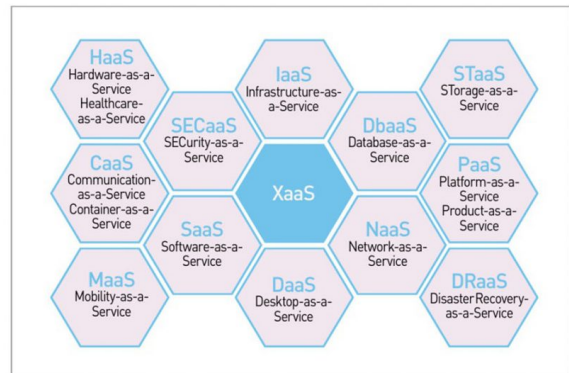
HaaS
Hardware-as-a-Service
Healthcare-as-a-Service

IaaS
Infrastructure-as-a-Service

STaaS
STorage-as-a-Service

SECaaS
SECurity-as-a-Service

DbaaS
Database-as-a-Service

CaaS
Communication-as-a-Service
Container-as-a-Service

XaaS

PaaS
Platform-as-a-Service
Product-as-a-Service

SaaS
Software-as-a-Service

NaaS
Network-as-a-Service

MaaS
Mobility-as-a-Service

DaaS
Desktop-as-a-Service

DRaaS
Disaster Recovery-as-a-Service